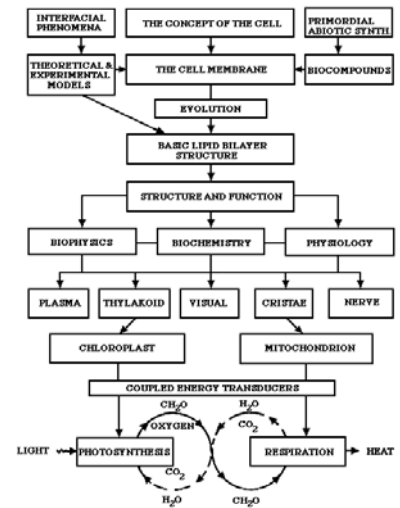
INTERFACIAL PHENOMENA

THE CONCEPT OF THE CELL

PRIMORDIAL ABIOTIC SYNTH

THEORETICAL & EXPERIMENTAL MODELS

THE CELL MEMBRANE

BIOCOMPOUNDS

EVOLUTION

BASIC LIPID BILAYER STRUCTURE

STRUCTURE AND FUNCTION

BIOPHYSICS

BIOCHEMISTRY

PHYSIOLOGY

PLASMA

THYLAKOID

VISUAL

CRISTAE

NERVE

CHLOROPLAST

MITOCHONDRION

COUPLED ENERGY TRANSDUCERS

$CH_2O$

OXYGEN

$H_2O$

$CO_2$

LIGHT

PHOTOSYNTHESIS

$CO_2$

RESPIRATION

HEAT

$H_2O$

$CH_2O$